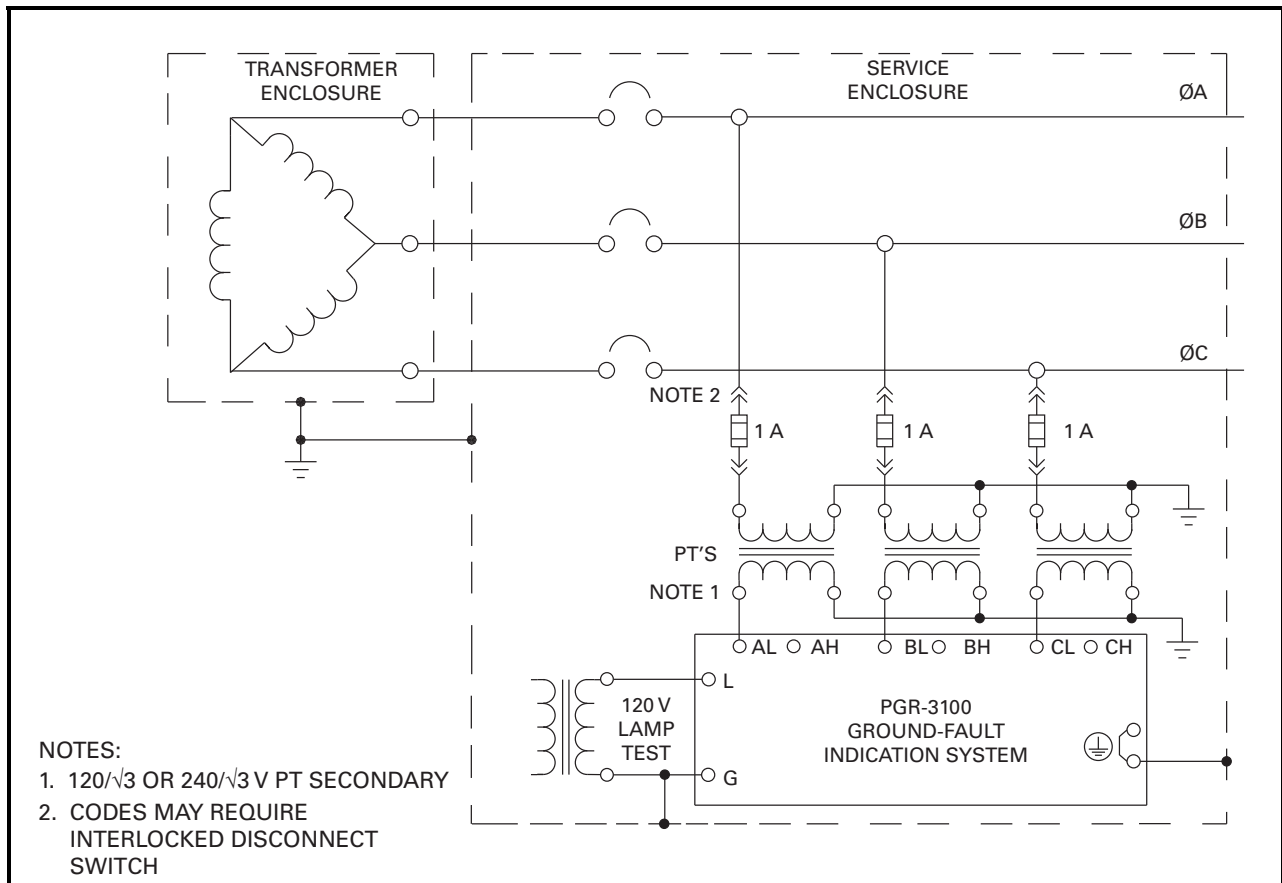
TRANSFORMER ENCLOSURE

SERVICE ENCLOSURE

ØA

ØB

ØC

NOTE 2

1 A

1 A

1 A

PT'S

NOTE 1

AL AH BL BH CL CH

L

120 V LAMP TEST

G

PGR-3100 GROUND-FAULT INDICATION SYSTEM

NOTES:

1. $120/\sqrt{3}$ OR $240/\sqrt{3}$ V PT SECONDARY

2. CODES MAY REQUIRE INTERLOCKED DISCONNECT SWITCH